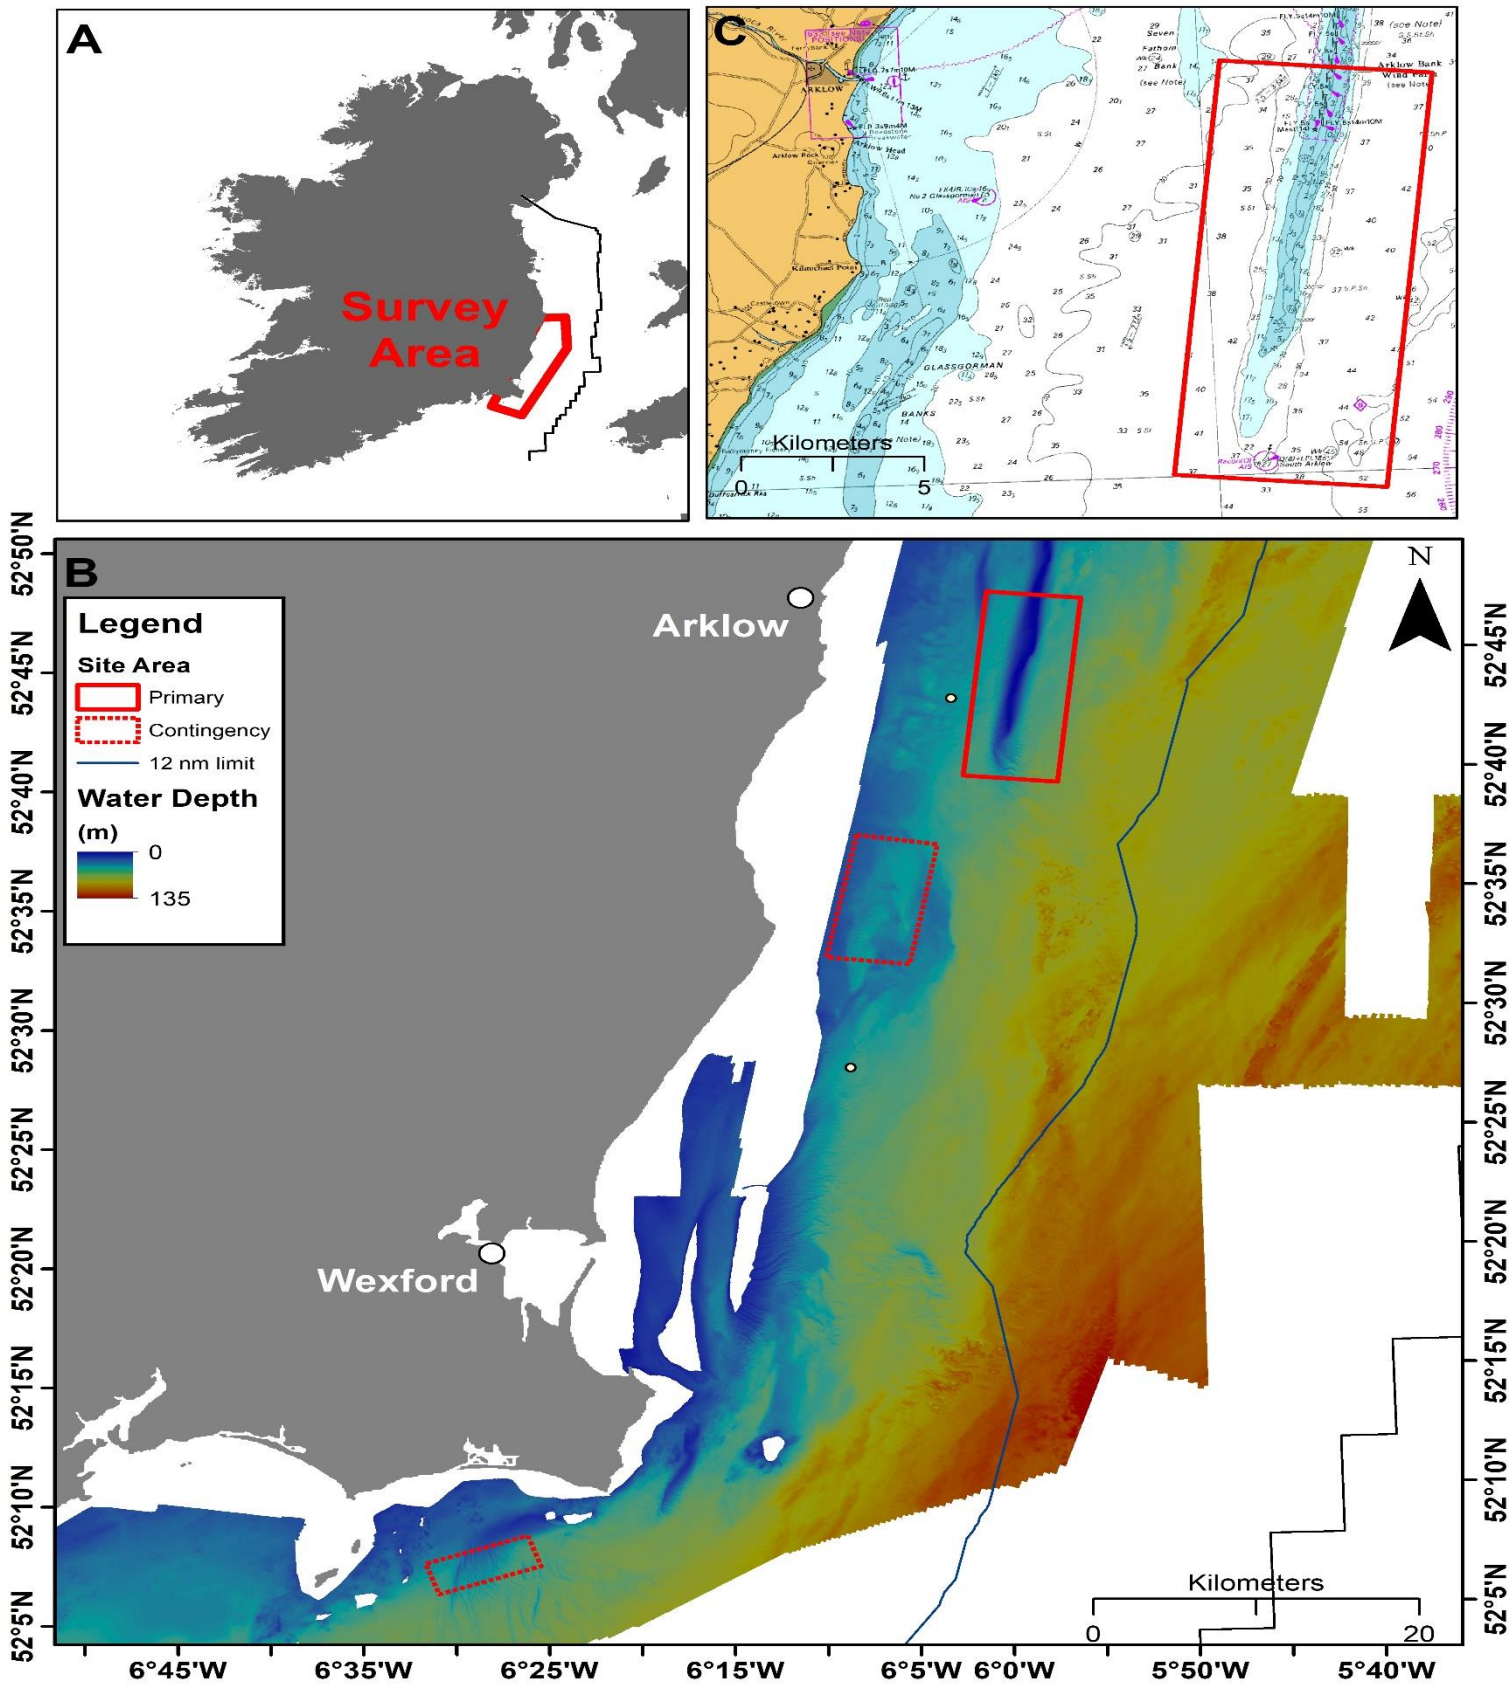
A

Survey Area

C

ARKLOW

Arklow Head

Kilmichael Point

GLASSGORMAN

BANKS

Arklow Bank

Kilometers

0 5

B

Legend

Site Area

Primary

Contingency

12 nm limit

Water Depth (m)

0

135

Arklow

Wexford

N

Kilometers

0 20

52°50'N
52°45'N
52°40'N
52°35'N
52°30'N
52°25'N
52°20'N
52°15'N
52°10'N
52°5'N

52°45'N
52°40'N
52°35'N
52°30'N
52°25'N
52°20'N
52°15'N
52°10'N
52°5'N

6°45'W 6°35'W 6°25'W 6°15'W 6°5'W 6°0'W 5°50'W 5°40'W